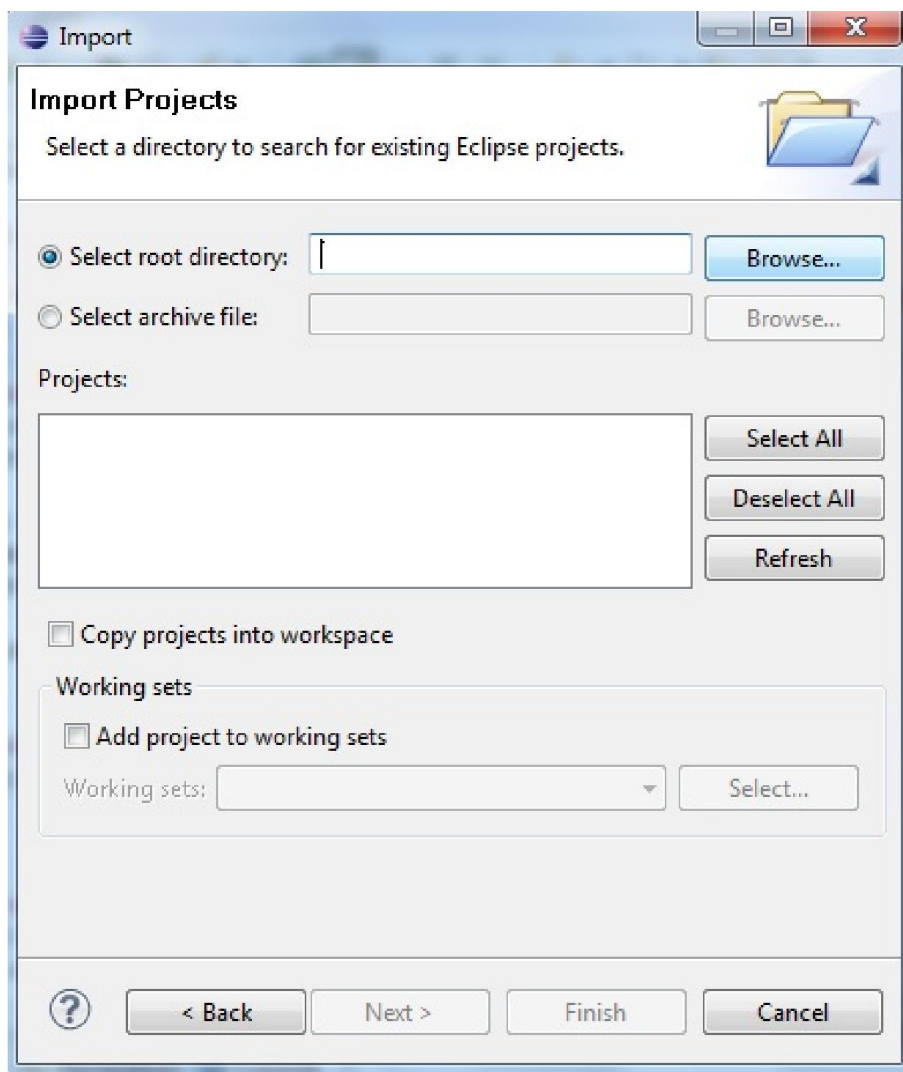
Import

Import Projects
Select a directory to search for existing Eclipse projects.

Select root directory:
Browse...
Select archive file:
Browse...

Projects:

Select All
Deselect All
Refresh

Copy projects into workspace

Working sets
Add project to working sets
Working sets:
Select...

?
< Back
Next >
Finish
Cancel